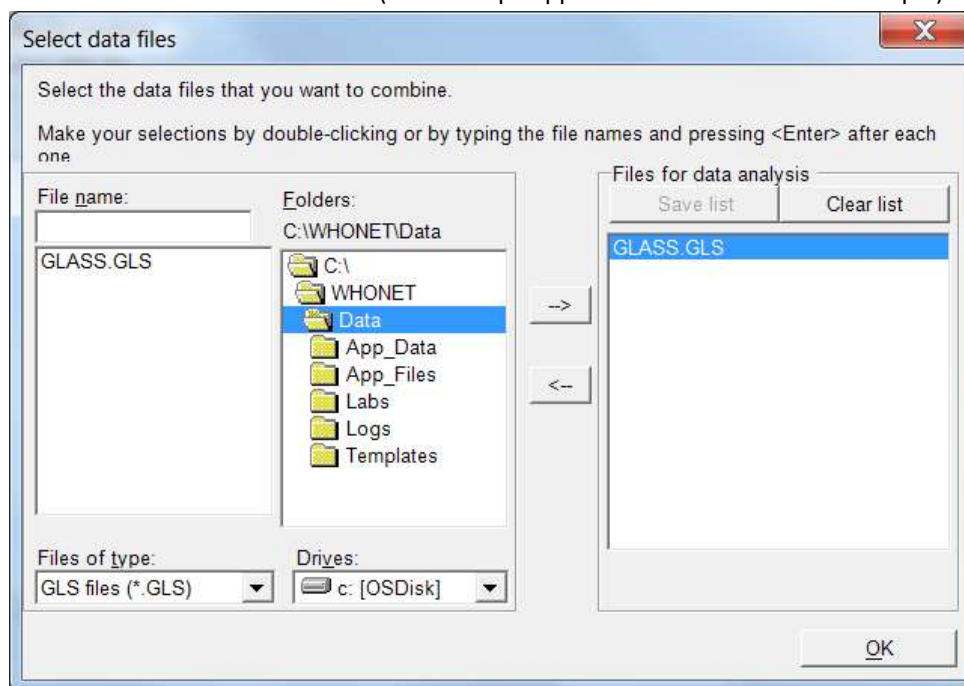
Select data files

Select the data files that you want to combine.

Make your selections by double-clicking or by typing the file names and pressing <Enter> after each one

File name:

GLASS.GLS

Folders:
C:\WHONET\Data

C:\
WHONET
Data
App_Data
App_Files
Labs
Logs
Templates

-->

<--

Files for data analysis
Save list
Clear list

GLASS.GLS

Files of type:
GLS files (*.GLS)

Drives:
c: [OSDisk]

OK